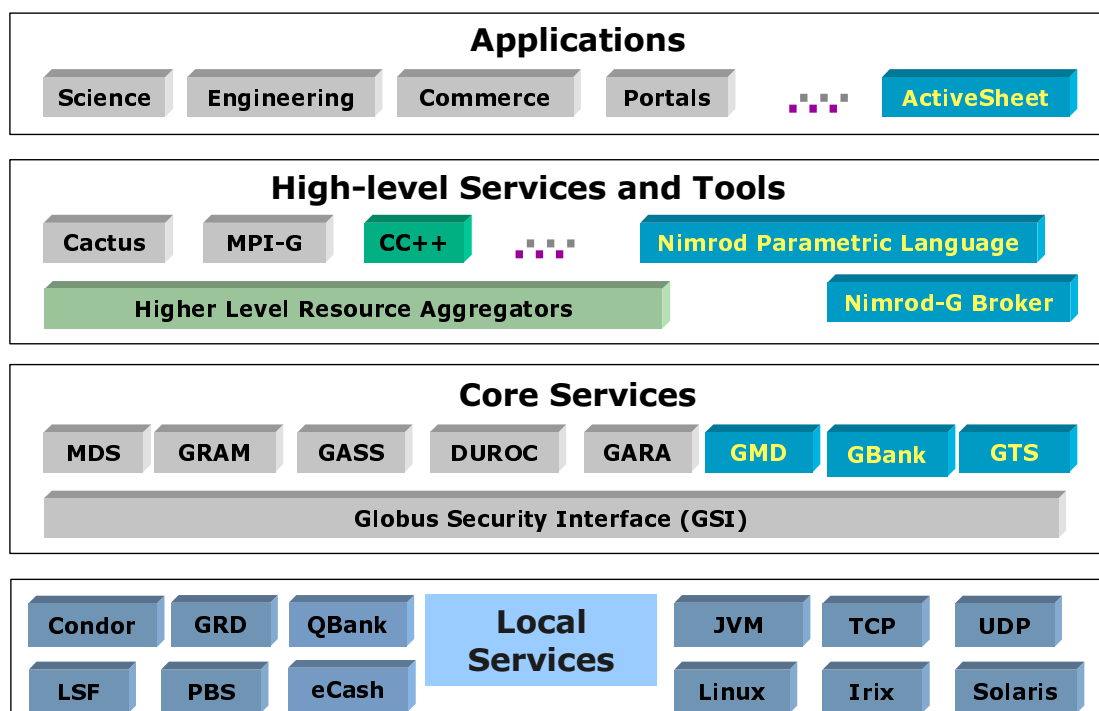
Applications

Science Engineering Commerce Portals ActiveSheet

High-level Services and Tools

Cactus MPI-G CC++ Nimrod Parametric Language

Higher Level Resource Aggregators

Nimrod-G Broker

Core Services

MDS GRAM GASS DUROC GARA GMD GBank GTS

Globus Security Interface (GSI)

Condor GRD QBank

Local Services

JVM TCP UDP

LSF PBS eCash Linux Irix Solaris